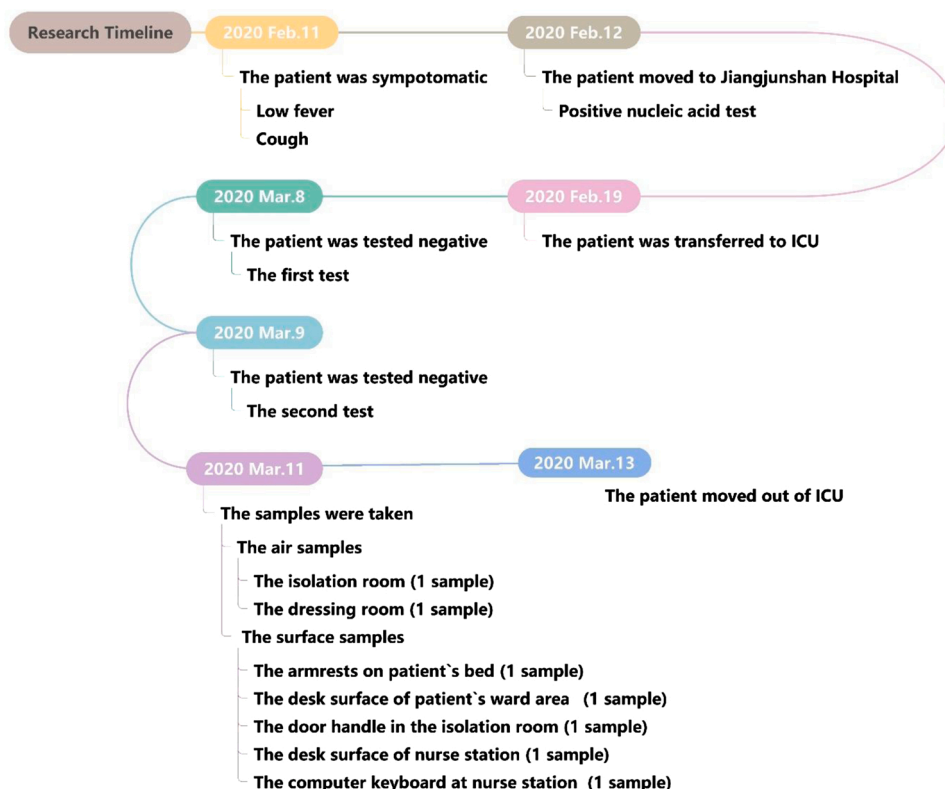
Research Timeline

2020 Feb.11

The patient was sympotomatic

Low fever

Cough

2020 Feb.12

The patient moved to Jiangjunshan Hospital

Positive nucleic acid test

2020 Mar.8

The patient was tested negative

The first test

2020 Feb.19

The patient was transferred to ICU

2020 Mar.9

The patient was tested negative

The second test

2020 Mar.11

2020 Mar.13

The patient moved out of ICU

The samples were taken

The air samples

The isolation room (1 sample)

The dressing room (1 sample)

The surface samples

The armrests on patient`s bed (1 sample)

The desk surface of patient`s ward area (1 sample)

The door handle in the isolation room (1 sample)

The desk surface of nurse station (1 sample)

The computer keyboard at nurse station (1 sample)